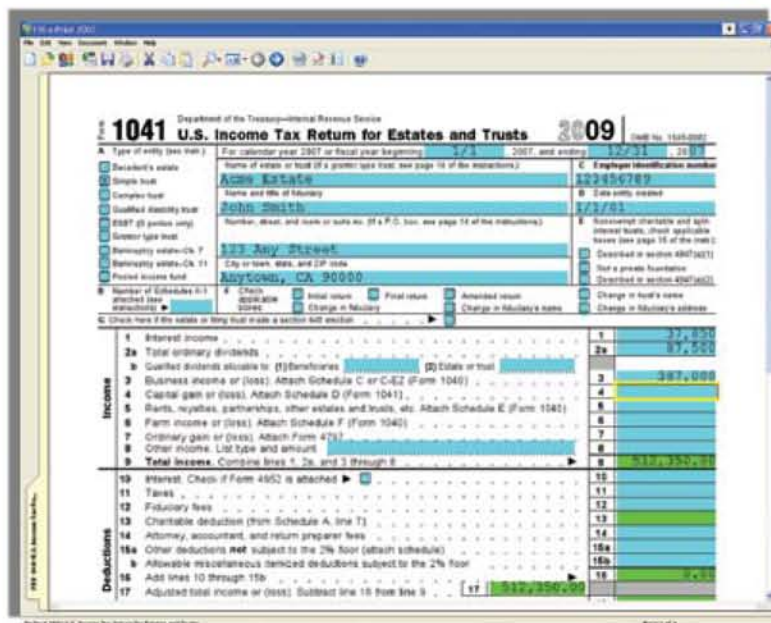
Form 1041 Department of the Treasury—Internal Revenue Service
U.S. Income Tax Return for Estates and Trusts 2009 OMB No. 1545-0092

A Type of entity (see instr.): For calendar year 2007 or fiscal year beginning 1/1 2007, and ending 12/31 20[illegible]

Decedent's estate | Name of estate or trust (If a grantor type trust, see page 14 of the instructions.) | C Employer identification number
Simple trust | Acme Estate | 123456789
Complex trust | Name and title of fiduciary | D Date entity created
Qualified disability trust | John Smith | 1/1/01
ESBT (S portion only) | Number, street, and room or suite no. (If a P.O. box, see page 14 of the instructions.) | E Nonexempt charitable and split-interest trusts, check applicable boxes (see page 15 of the instr.):
Grantor type trust
Bankruptcy estate-Ch. 7 | 123 Any Street | Described in section 4947(a)(1)
Bankruptcy estate-Ch. 11 | City or town, state, and ZIP code | Not a private foundation
Pooled income fund | Anytown, CA 90000 | Described in section 4947(a)(2)

B Number of Schedules K-1 attached (see instructions) ▶
F Check applicable boxes: Initial return Final return Amended return Change in trust's name
Change in fiduciary Change in fiduciary's name Change in fiduciary's address
G Check here if the estate or filing trust made a section 645 election ▶

Income
1 Interest income . . . 1 37,850
2a Total ordinary dividends . . . 2a 87,500
b Qualified dividends allocable to: (1) Beneficiaries (2) Estate or trust
3 Business income or (loss). Attach Schedule C or C-EZ (Form 1040) 3 387,000
4 Capital gain or (loss). Attach Schedule D (Form 1041) 4
5 Rents, royalties, partnerships, other estates and trusts, etc. Attach Schedule E (Form 1040) 5
6 Farm income or (loss). Attach Schedule F (Form 1040) 6
7 Ordinary gain or (loss). Attach Form 4797 7
8 Other income. List type and amount 8
9 Total income. Combine lines 1, 2a, and 3 through 8 ▶ 9 512,350.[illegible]

Deductions
10 Interest. Check if Form 4952 is attached ▶ 10
11 Taxes 11
12 Fiduciary fees 12
13 Charitable deduction (from Schedule A, line 7) 13
14 Attorney, accountant, and return preparer fees 14
15a Other deductions not subject to the 2% floor (attach schedule) 15a
b Allowable miscellaneous itemized deductions subject to the 2% floor 15b
16 Add lines 10 through 15b ▶ 16 0.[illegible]
17 Adjusted total income or (loss). Subtract line 16 from line 9 17 512,350.00